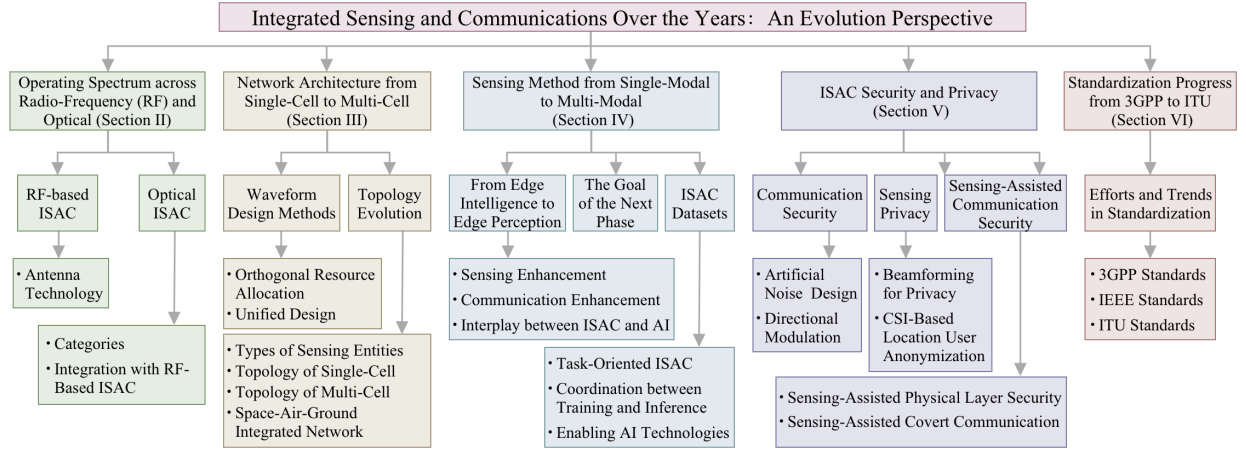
Integrated Sensing and Communications Over the Years: An Evolution Perspective

Operating Spectrum across Radio-Frequency (RF) and Optical (Section II)

RF-based ISAC

• Antenna Technology

Optical ISAC

• Categories
• Integration with RF-Based ISAC

Network Architecture from Single-Cell to Multi-Cell (Section III)

Waveform Design Methods

• Orthogonal Resource Allocation
• Unified Design

Topology Evolution

• Types of Sensing Entities
• Topology of Single-Cell
• Topology of Multi-Cell
• Space-Air-Ground Integrated Network

Sensing Method from Single-Modal to Multi-Modal (Section IV)

From Edge Intelligence to Edge Perception

• Sensing Enhancement
• Communication Enhancement
• Interplay between ISAC and AI

The Goal of the Next Phase

ISAC Datasets

• Task-Oriented ISAC
• Coordination between Training and Inference
• Enabling AI Technologies

ISAC Security and Privacy (Section V)

Communication Security

• Artificial Noise Design
• Directional Modulation

Sensing Privacy

• Beamforming for Privacy
• CSI-Based Location User Anonymization

Sensing-Assisted Communication Security

• Sensing-Assisted Physical Layer Security
• Sensing-Assisted Covert Communication

Standardization Progress from 3GPP to ITU (Section VI)

Efforts and Trends in Standardization

• 3GPP Standards
• IEEE Standards
• ITU Standards